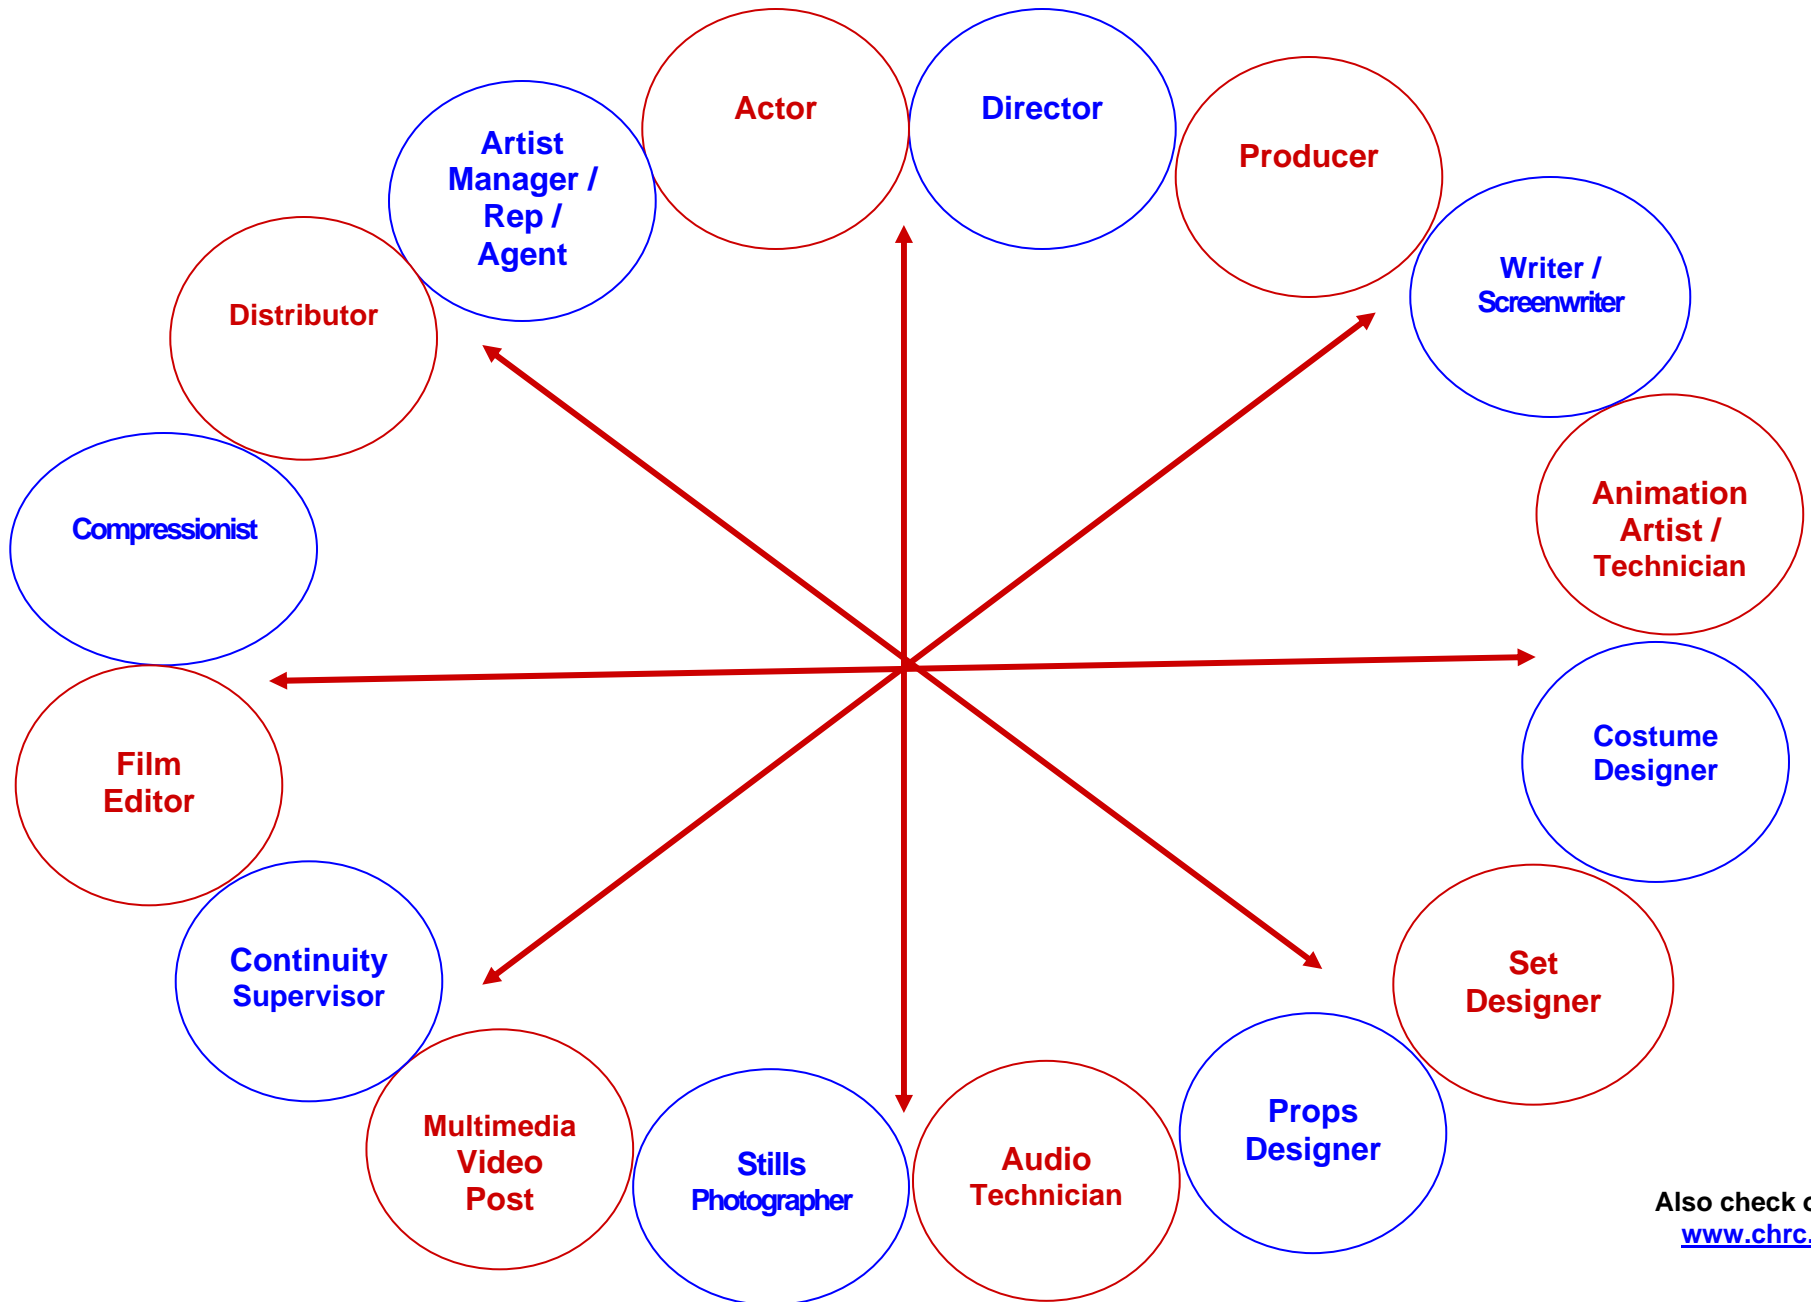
Actor

Director

Artist Manager / Rep / Agent

Producer

Distributor

Writer / Screenwriter

Compressionist

Animation Artist / Technician

Film Editor

Costume Designer

Continuity Supervisor

Set Designer

Multimedia Video Post

Stills Photographer

Audio Technician

Props Designer

Also check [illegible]
www.chrc.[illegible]